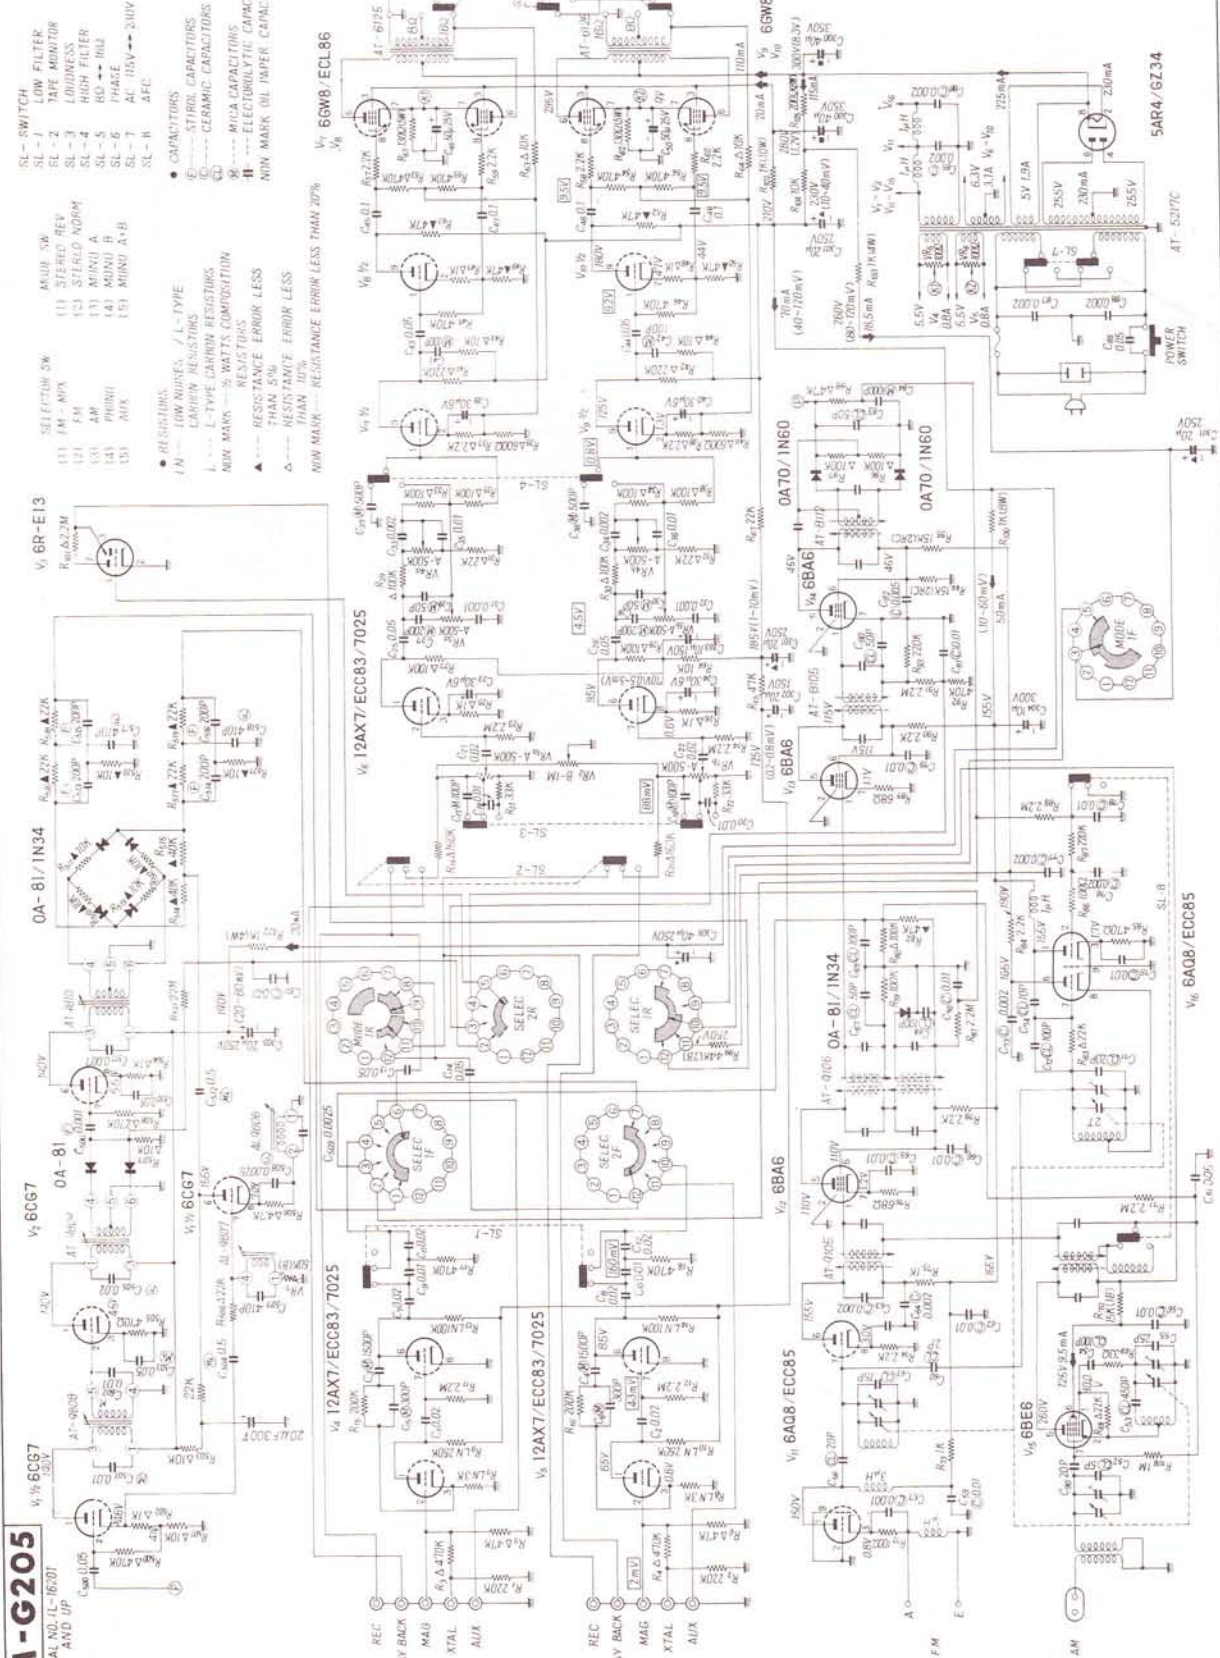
A-G205
AL NO. IL-16201 AND UP

SL - SWITCH
SL - 1 LOW FILTER
SL - 2 TAPE MONITOR
SL - 3 LOUDNESS
SL - 4 HIGH FILTER
SL - 5 8Ω ↔ 16Ω
SL - 6 PHASE
SL - 7 AC 115V ↔ 240V
SL - 8 AFC

SELECTOR SW
(1) FM - MPX
(2) FM
(3) AM
(4) PHONO
(5) AUX

MODE SW
(1) STEREO REV
(2) STEREO NORM
(3) MONO A
(4) MONO B
(5) MONO A+B

● RESISTORS
LN --- LOW NOISE / L-TYPE CARBON RESISTORS
L --- L-TYPE CARBON RESISTORS
NON MARK --- ½ WATTS COMPOSITION RESISTORS
▲ --- RESISTANCE ERROR LESS THAN 5%
△ --- RESISTANCE ERROR LESS THAN 10%
NON MARK --- RESISTANCE ERROR LESS THAN 20%

● CAPACITORS
Ⓢ --- STIROL CAPACITORS
Ⓒ --- CERAMIC CAPACITORS
Ⓜ --- MICA CAPACITORS
--- ELECTROLYTIC CAPACITORS
NON MARK OIL PAPER CAPACITORS

V₁ ½ 6CG7
V₂ 6CG7
V₁ ½ 6CG7
0A-81
0A-81/1N34
V₃ 6R-E13
V₄ 12AX7/ECC83/7025
V₅ 12AX7/ECC83/7025
V₆ 12AX7/ECC83/7025
V₇ 6GW8/ECL86
6GW8
V₁₁ 6AQ8/ECC85
V₁₂ 6BA6
V₁₃ 6BA6
V₁₄ 6BA6
V₁₅ 6BE6
V₁₆ 6AQ8/ECC85
0A70/1N60
0A70/1N60
0A-81/1N34
5AR4/GZ34
AT-5217C
POWER SWITCH
SELEC 1F
SELEC 2F
SELEC 1R
SELEC 2R
MODE 1R
MODE 1F
AT-0808
AT-0807
AT-0810
AT-0105
AT-0106
AT-8105
AT-8112
AL-0806
AL-0807
SL-1
SL-2
SL-3
SL-4
SL-5
SL-8

REC
PLAY BACK
MAG
XTAL
AUX
REC
PLAY BACK
MAG
XTAL
AUX
A
E
FM
AM

6.3V 3.1A
5V 1.9A
255V
230mA
255V
5.5V 0.8A
5.5V 0.8A
225mA
2.0mA
110mA
20mA
350V
250V
120V
140V
165V
150V
110V
195V
185V
155V
125V
85V
65V
40V
46V
2mV
4mV
150mV
88mV
(40~120mV)
(80~120mV)
70mA
18.5mA
(1.0~60mV)
50mA